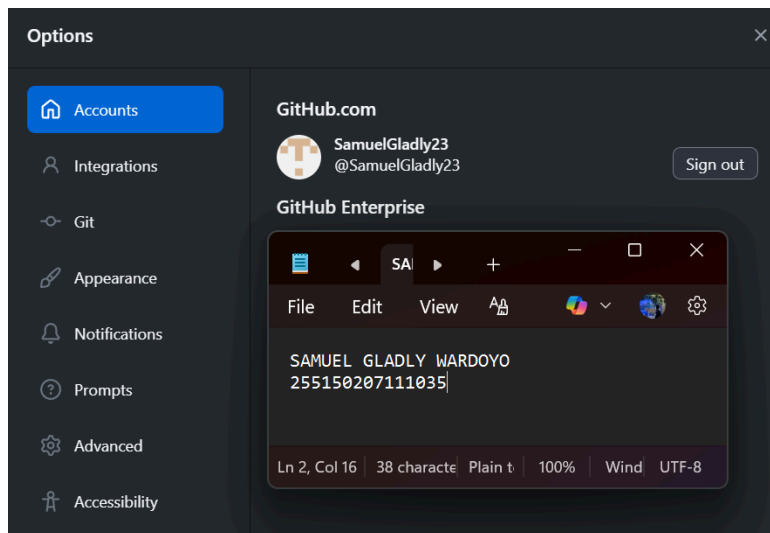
Options

Accounts
Integrations
Git
Appearance
Notifications
Prompts
Advanced
Accessibility

GitHub.com
SamuelGladly23
@SamuelGladly23
Sign out
GitHub Enterprise

SA

File Edit View

SAMUEL GLADLY WARDOYO
255150207111035

Ln 2, Col 16 38 characte Plain t 100% Wind UTF-8